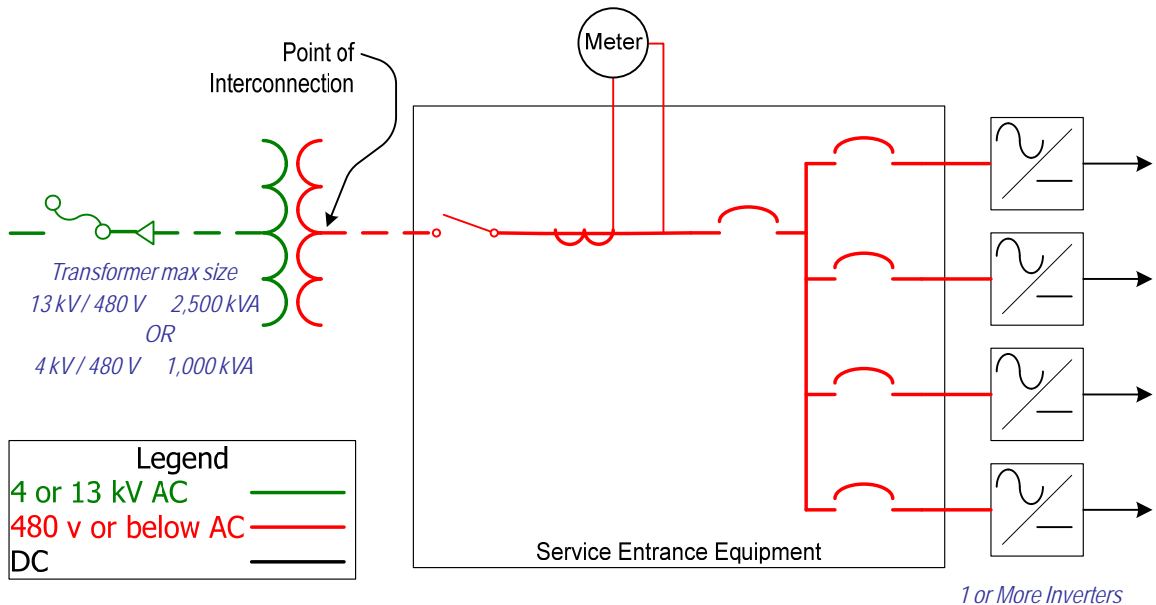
Point of Interconnection

Meter

Transformer max size
13 kV / 480 V 2,500 kVA
OR
4 kV / 480 V 1,000 kVA

Service Entrance Equipment

1 or More Inverters

| Legend |
|---|
| 4 or 13 kV AC |
| 480 v or below AC |
| DC |